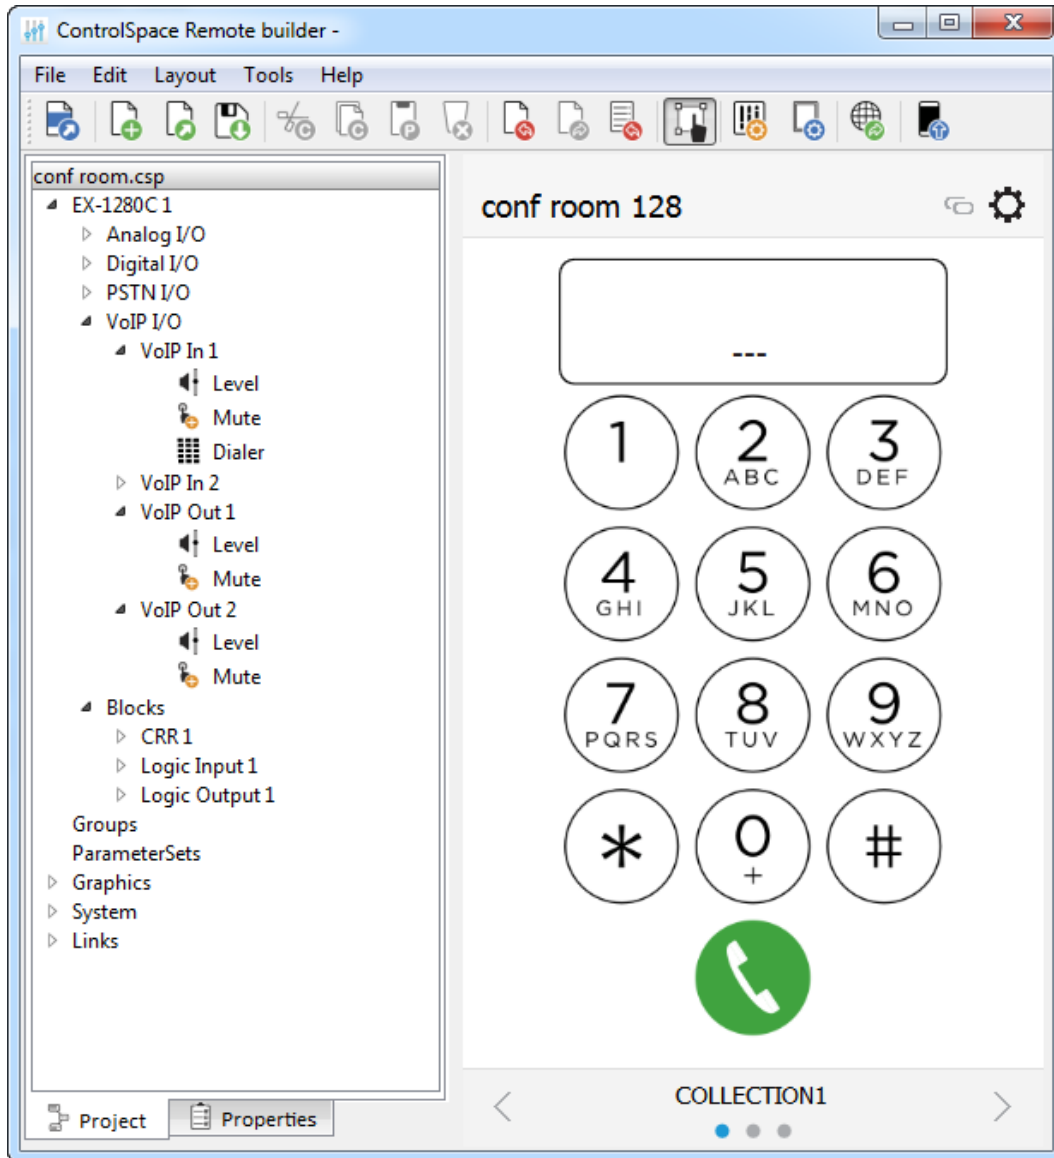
ControlSpace Remote builder -

File Edit Layout Tools Help

conf room.csp
EX-1280C 1
Analog I/O
Digital I/O
PSTN I/O
VoIP I/O
VoIP In 1
Level
Mute
Dialer
VoIP In 2
VoIP Out 1
Level
Mute
VoIP Out 2
Level
Mute
Blocks
CRR 1
Logic Input 1
Logic Output 1
Groups
ParameterSets
Graphics
System
Links

Project Properties

conf room 128

---

1
2 ABC
3 DEF
4 GHI
5 JKL
6 MNO
7 PQRS
8 TUV
9 WXYZ
*
0 +
#

COLLECTION1